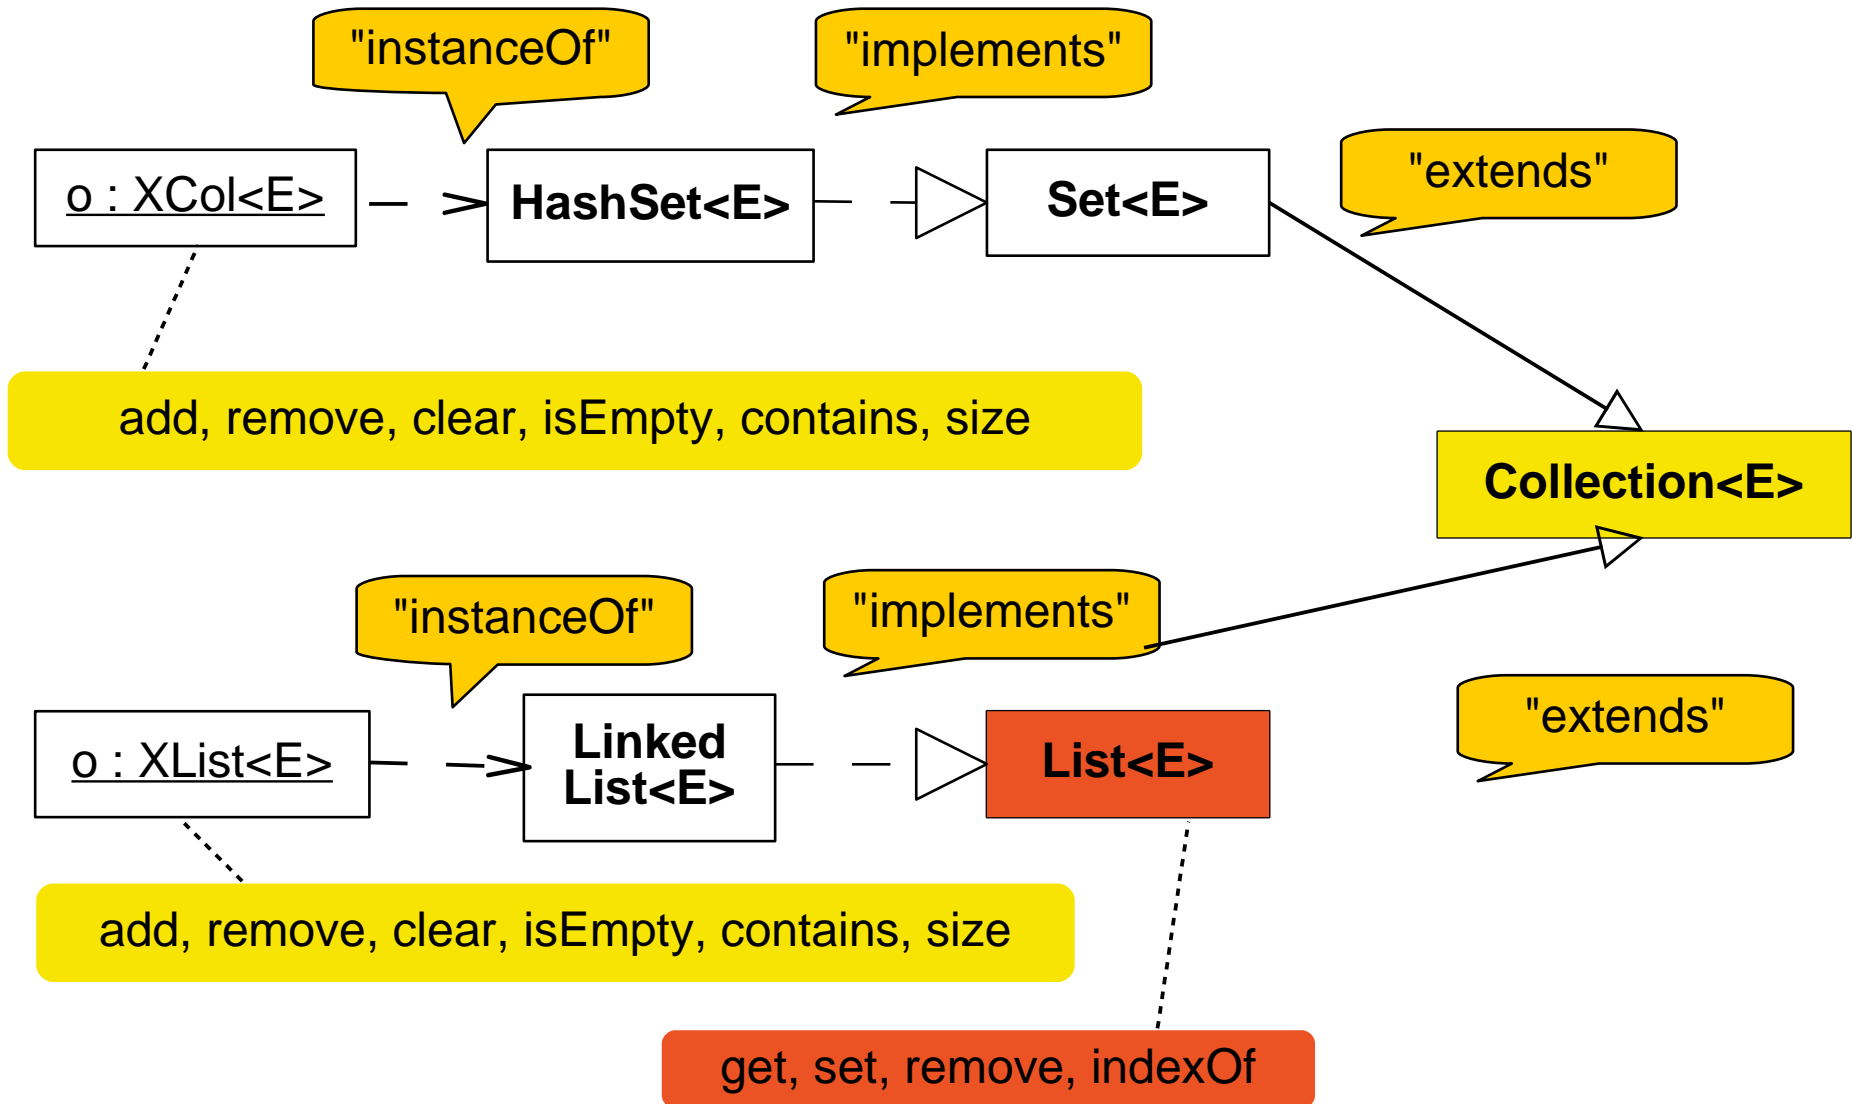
"instanceOf"

"implements"

o : XCol<E>

HashSet<E>

Set<E>

"extends"

add, remove, clear, isEmpty, contains, size

Collection<E>

"instanceOf"

"implements"

"extends"

o : XList<E>

Linked List<E>

List<E>

add, remove, clear, isEmpty, contains, size

get, set, remove, indexOf